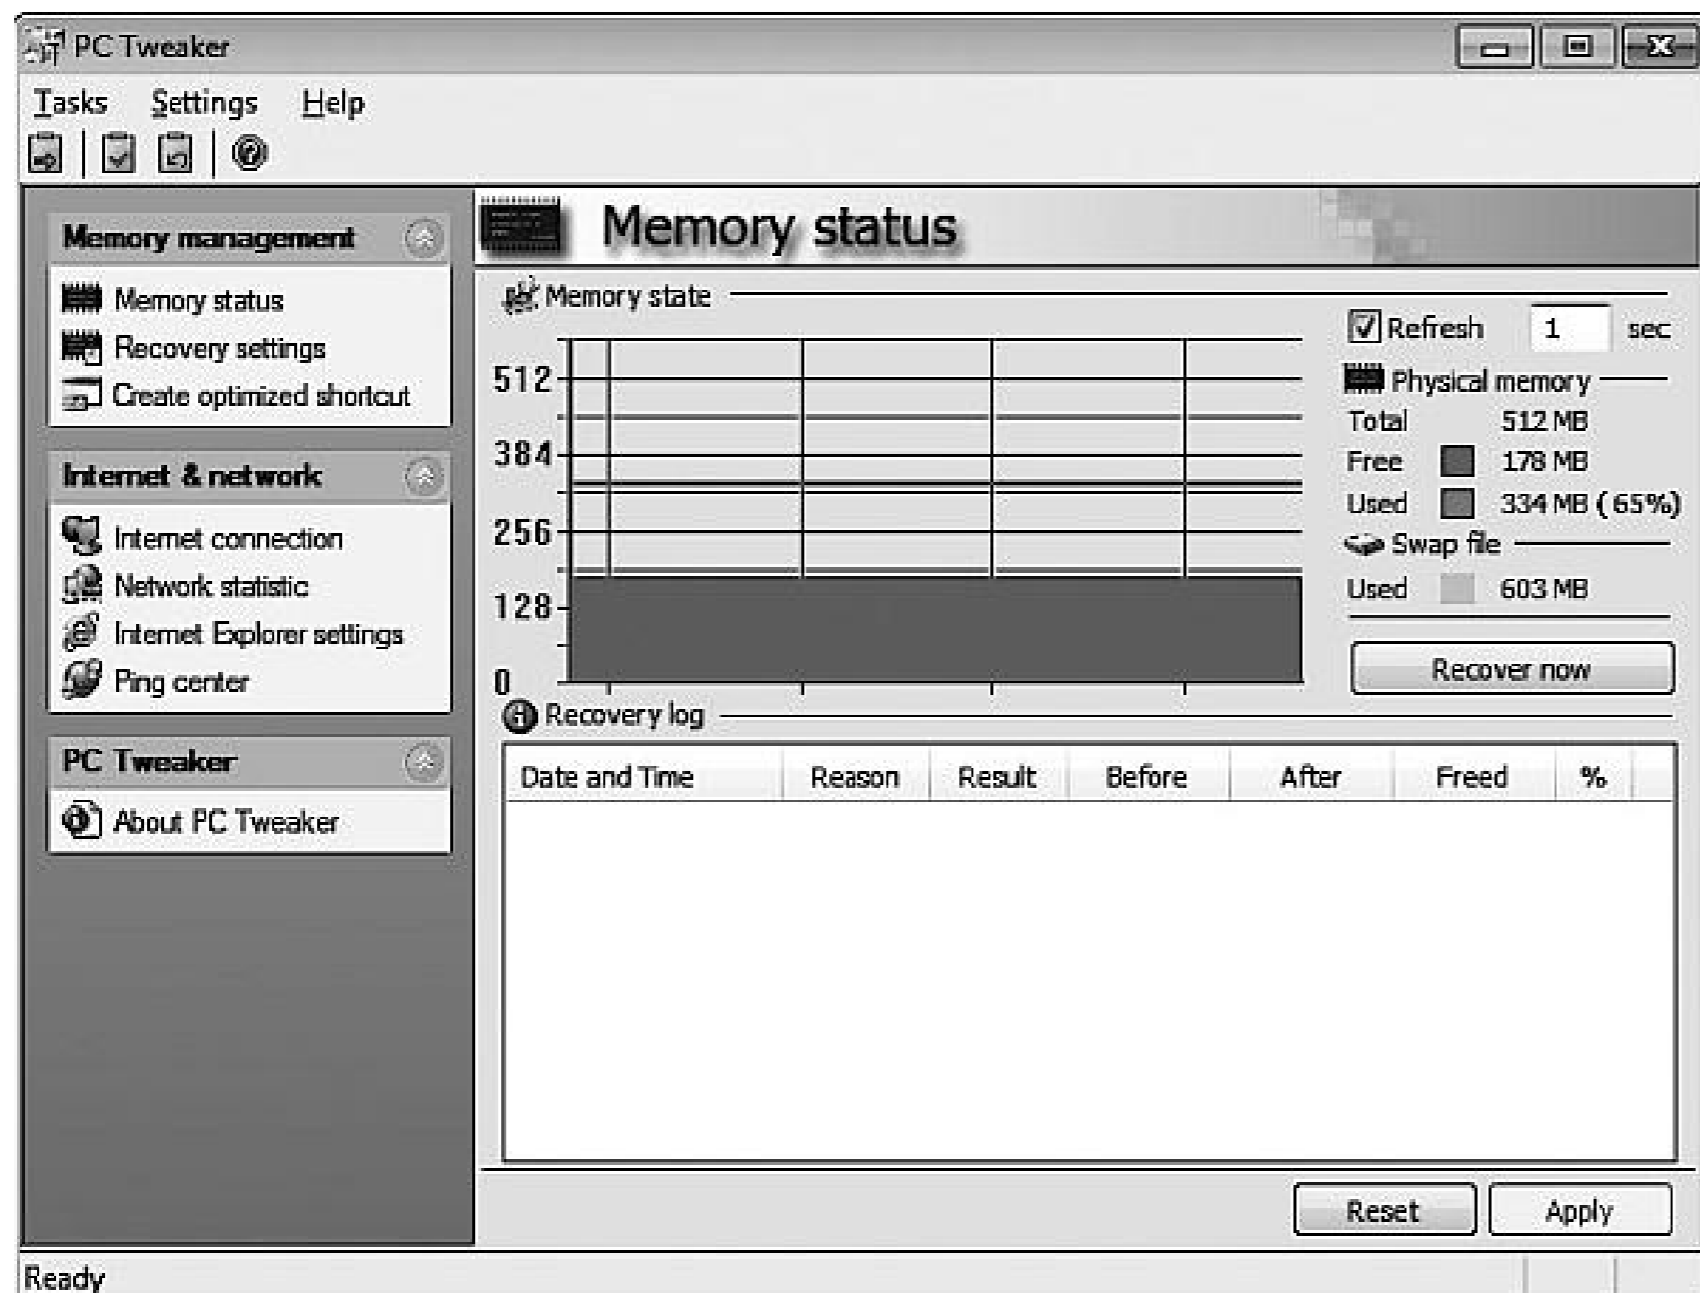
PC Tweaker

Tasks Settings Help

Memory management

Memory status

Recovery settings

Create optimized shortcut

Internet & network

Internet connection

Network statistic

Internet Explorer settings

Ping center

PC Tweaker

About PC Tweaker

Memory status

Memory state

512

384

256

128

0

Refresh 1 sec

Physical memory

Total 512 MB

Free 178 MB

Used 334 MB (65%)

Swap file

Used 603 MB

Recover now

Recovery log

| Date and Time | Reason | Result | Before | After | Freed | % |
|---|---|---|---|---|---|---|

Reset Apply

Ready